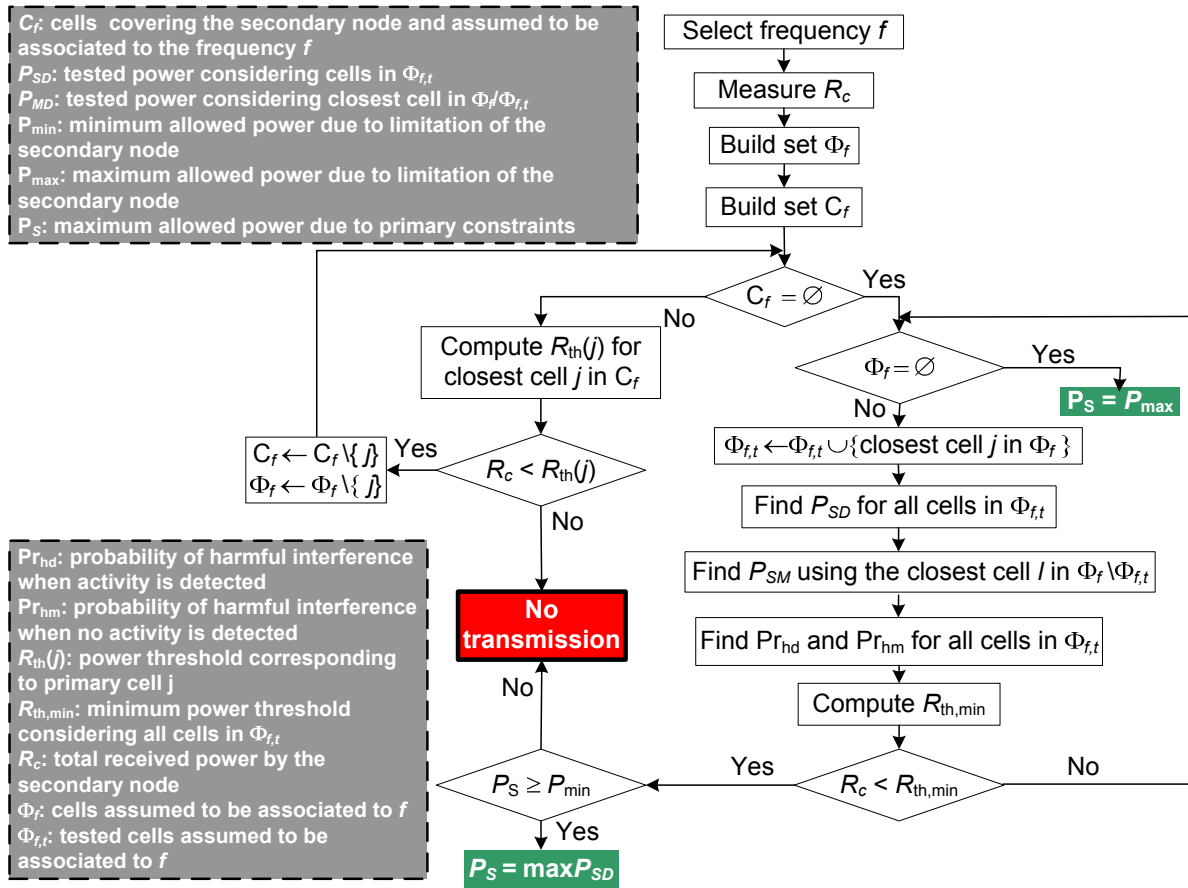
$C_f$: cells covering the secondary node and assumed to be associated to the frequency $f$
$P_{SD}$: tested power considering cells in $\Phi_{f,t}$
$P_{MD}$: tested power considering closest cell in $\Phi_f/\Phi_{f,t}$
$P_{\min}$: minimum allowed power due to limitation of the secondary node
$P_{\max}$: maximum allowed power due to limitation of the secondary node
$P_S$: maximum allowed power due to primary constraints

Select frequency $f$

Measure $R_c$

Build set $\Phi_f$

Build set $C_f$

$C_f = \varnothing$

Yes

No

Compute $R_{th}(j)$ for closest cell $j$ in $C_f$

$\Phi_f = \varnothing$

Yes

$P_S = P_{\max}$

No

$C_f \leftarrow C_f \backslash \{j\}$
$\Phi_f \leftarrow \Phi_f \backslash \{j\}$

Yes

$R_c < R_{th}(j)$

No

$\Phi_{f,t} \leftarrow \Phi_{f,t} \cup \{$closest cell $j$ in $\Phi_f\}$

Find $P_{SD}$ for all cells in $\Phi_{f,t}$

Find $P_{SM}$ using the closest cell $l$ in $\Phi_f \backslash \Phi_{f,t}$

Find $Pr_{hd}$ and $Pr_{hm}$ for all cells in $\Phi_{f,t}$

Compute $R_{th,\min}$

$Pr_{hd}$: probability of harmful interference when activity is detected
$Pr_{hm}$: probability of harmful interference when no activity is detected
$R_{th}(j)$: power threshold corresponding to primary cell j
$R_{th,\min}$: minimum power threshold considering all cells in $\Phi_{f,t}$
$R_c$: total received power by the secondary node
$\Phi_f$: cells assumed to be associated to $f$
$\Phi_{f,t}$: tested cells assumed to be associated to $f$

No transmission

No

$P_S \geq P_{\min}$

Yes

$R_c < R_{th,\min}$

No

Yes

$P_S = \max P_{SD}$